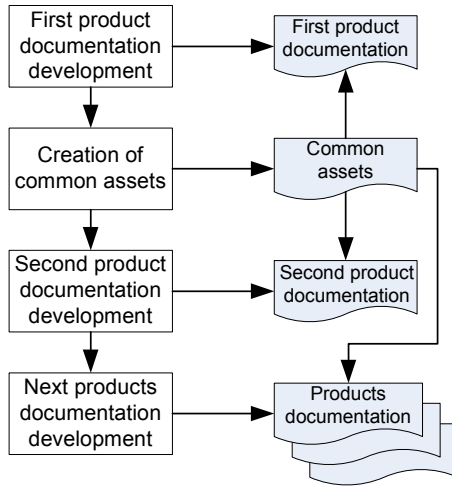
First product documentation development

First product documentation

Creation of common assets

Common assets

Second product documentation development

Second product documentation

Next products documentation development

Products documentation